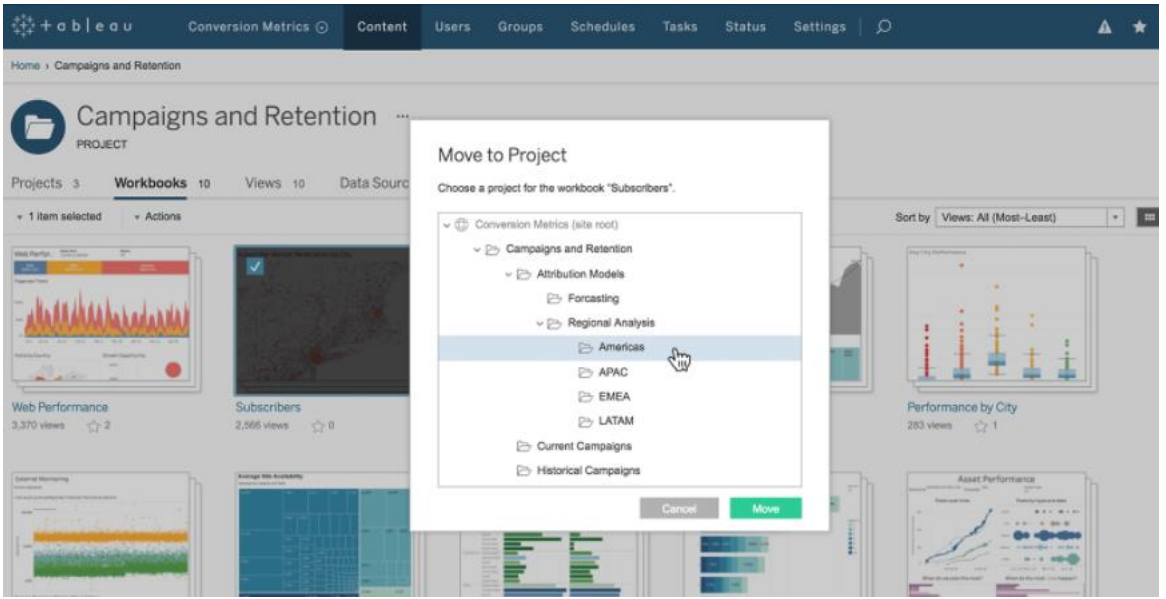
+ a b l e a u   Conversion Metrics   Content   Users   Groups   Schedules   Tasks   Status   Settings

Home › Campaigns and Retention

Campaigns and Retention ···
PROJECT

Projects 3   Workbooks 10   Views 10   Data Sourc

1 item selected   Actions

Sort by   Views: All (Most–Least)

Web Performance
3,370 views   2

Subscribers
2,566 views   0

Performance by City
283 views   1

Asset Performance

Move to Project

Choose a project for the workbook "Subscribers".

Conversion Metrics (site root)
Campaigns and Retention
Attribution Models
Forcasting
Regional Analysis
Americas
APAC
EMEA
LATAM
Current Campaigns
Historical Campaigns

Cancel   Move